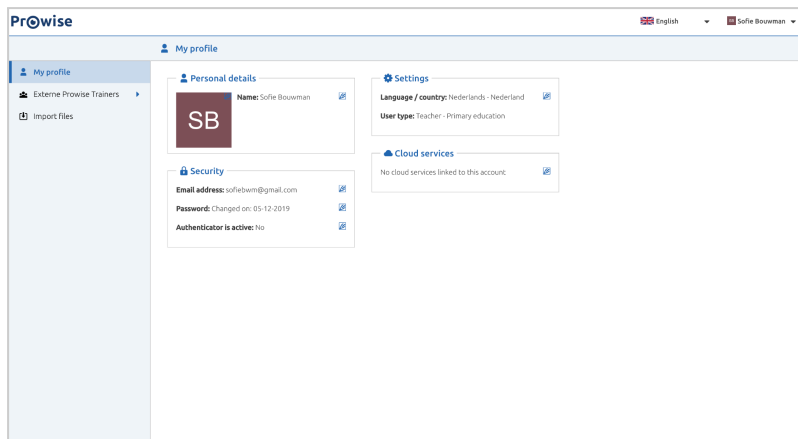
Prowise

English

Sofie Bouwman

My profile

My profile

Externe Prowise Trainers

Import files

Personal details

SB

Name: Sofie Bouwman

Security

Email address: sofiebwm@gmail.com

Password: Changed on: 05-12-2019

Authenticator is active: No

Settings

Language / country: Nederlands - Nederland

User type: Teacher - Primary education

Cloud services

No cloud services linked to this account